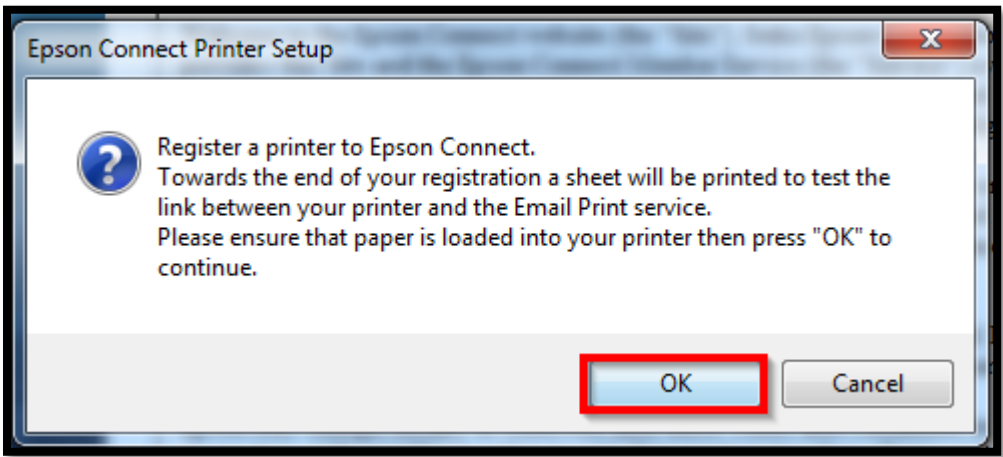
Epson Connect Printer Setup

Register a printer to Epson Connect.
Towards the end of your registration a sheet will be printed to test the link between your printer and the Email Print service.
Please ensure that paper is loaded into your printer then press "OK" to continue.

OK

Cancel